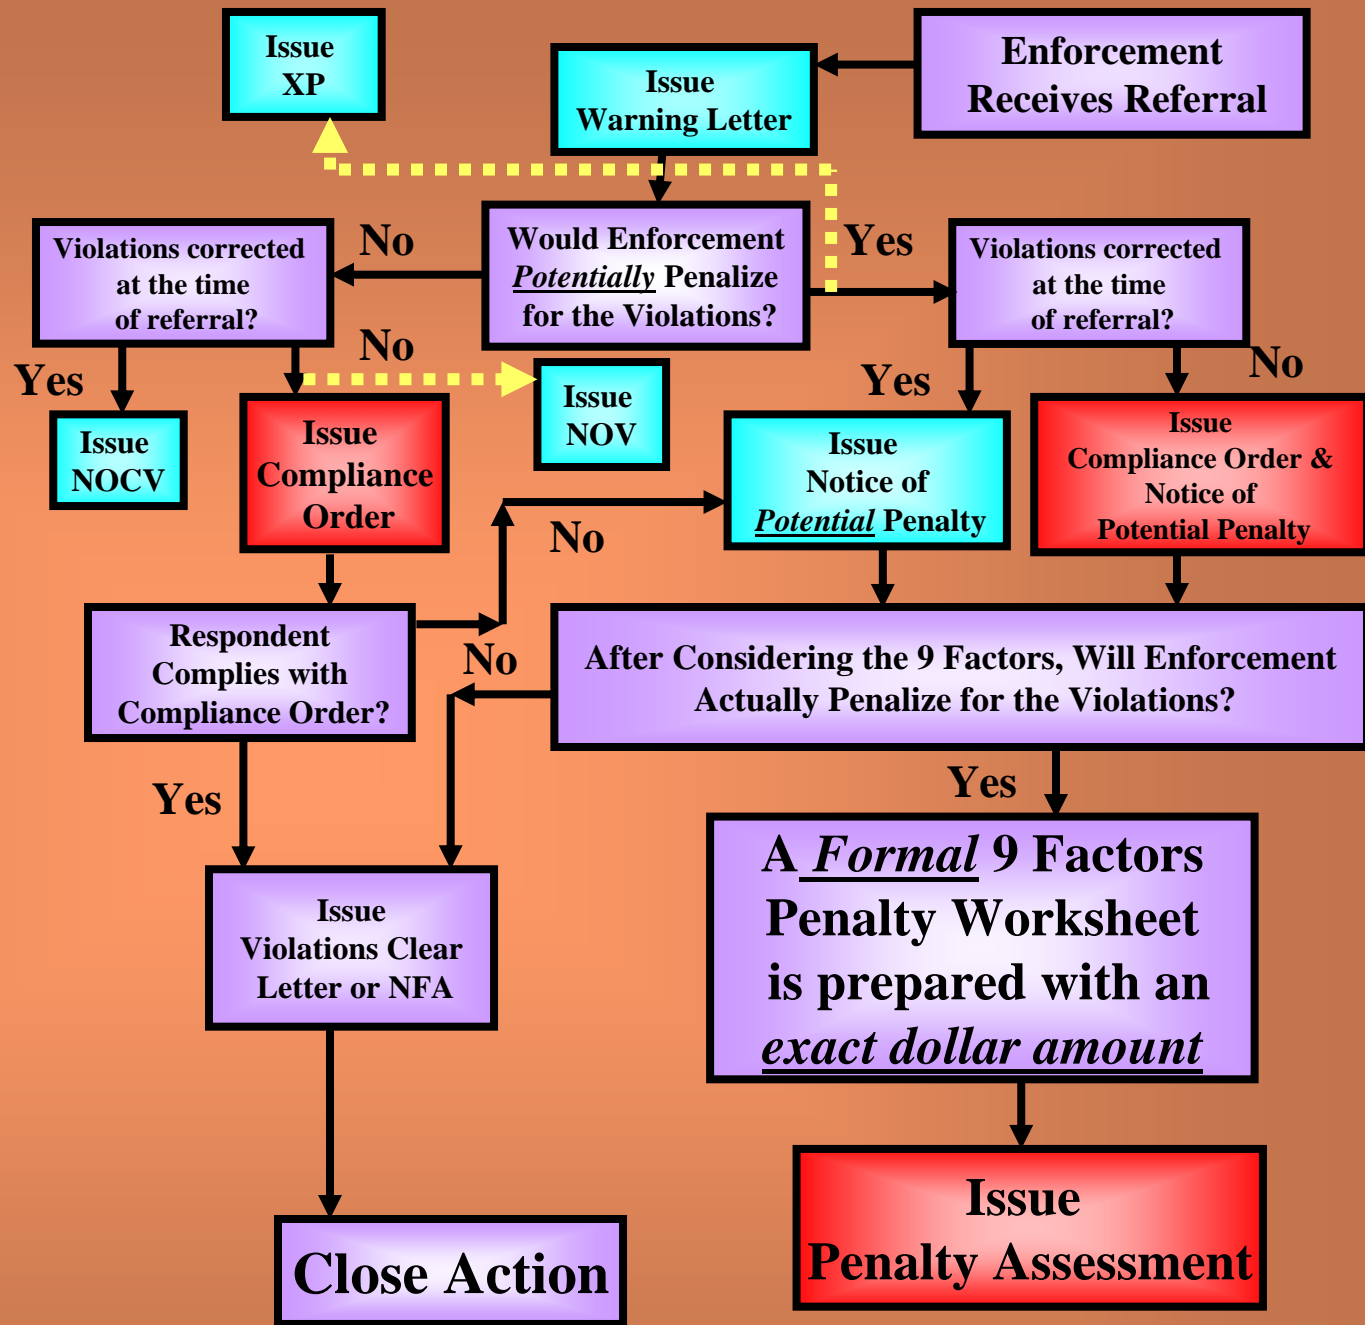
Issue XP

Issue Warning Letter

Enforcement Receives Referral

Violations corrected at the time of referral?

No

Would Enforcement *Potentially* Penalize for the Violations?

Yes

Violations corrected at the time of referral?

Yes

No

Issue NOV

Yes

No

Issue NOCV

Issue Compliance Order

Issue Notice of *Potential* Penalty

Issue Compliance Order & Notice of Potential Penalty

No

Respondent Complies with Compliance Order?

No

After Considering the 9 Factors, Will Enforcement Actually Penalize for the Violations?

Yes

Yes

Issue Violations Clear Letter or NFA

A *Formal* 9 Factors Penalty Worksheet is prepared with an *exact dollar amount*

Close Action

Issue Penalty Assessment